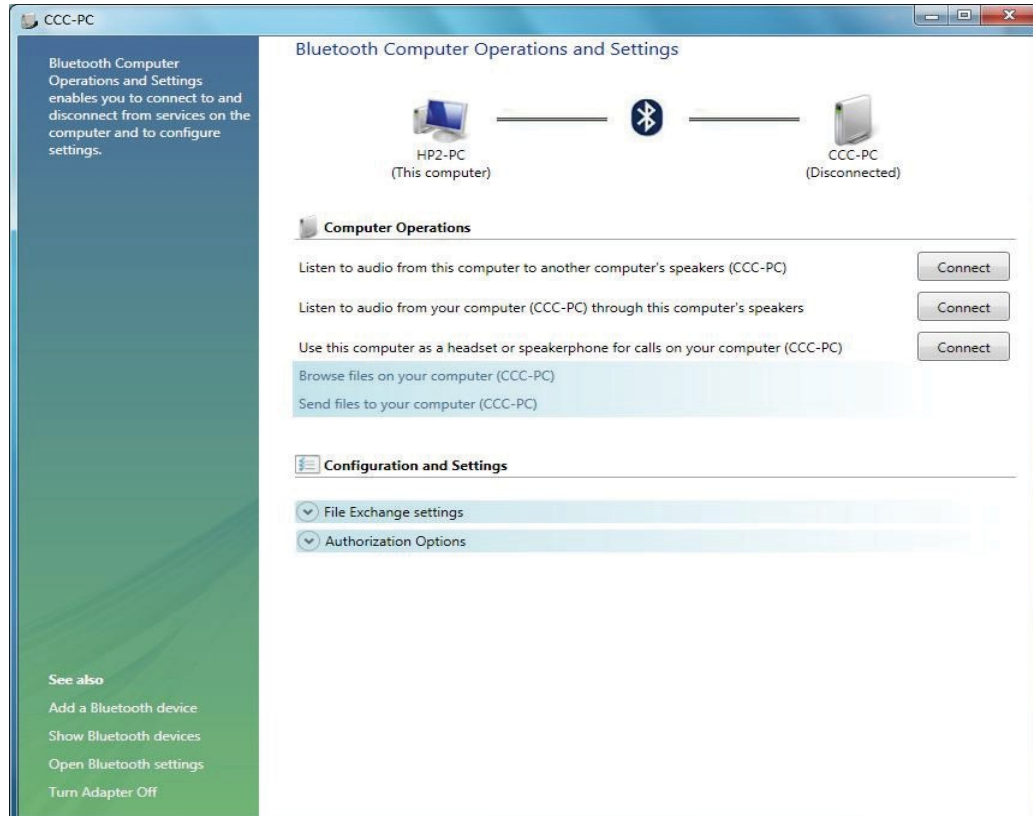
CCC-PC

Bluetooth Computer Operations and Settings enables you to connect to and disconnect from services on the computer and to configure settings.

Bluetooth Computer Operations and Settings

HP2-PC
(This computer)

CCC-PC
(Disconnected)

Computer Operations

Listen to audio from this computer to another computer's speakers (CCC-PC)
Connect

Listen to audio from your computer (CCC-PC) through this computer's speakers
Connect

Use this computer as a headset or speakerphone for calls on your computer (CCC-PC)
Connect

Browse files on your computer (CCC-PC)

Send files to your computer (CCC-PC)

Configuration and Settings

File Exchange settings

Authorization Options

See also

Add a Bluetooth device

Show Bluetooth devices

Open Bluetooth settings

Turn Adapter Off